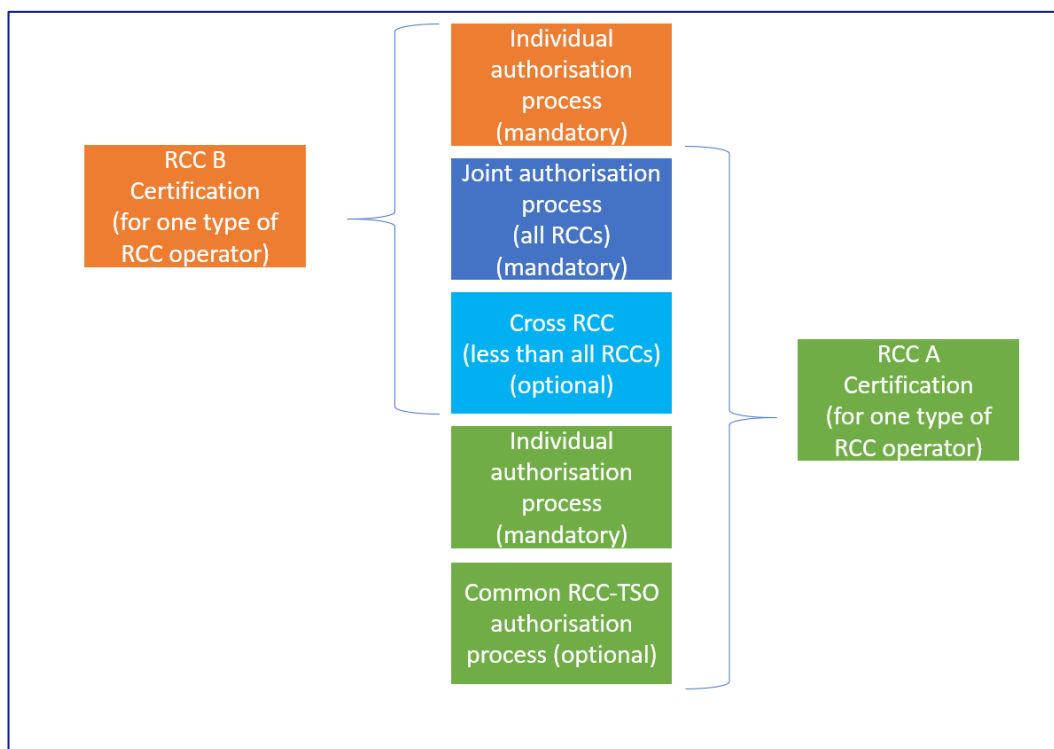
RCC B Certification (for one type of RCC operator)

Individual authorisation process (mandatory)

Joint authorisation process (all RCCs) (mandatory)

Cross RCC (less than all RCCs) (optional)

Individual authorisation process (mandatory)

Common RCC-TSO authorisation process (optional)

RCC A Certification (for one type of RCC operator)